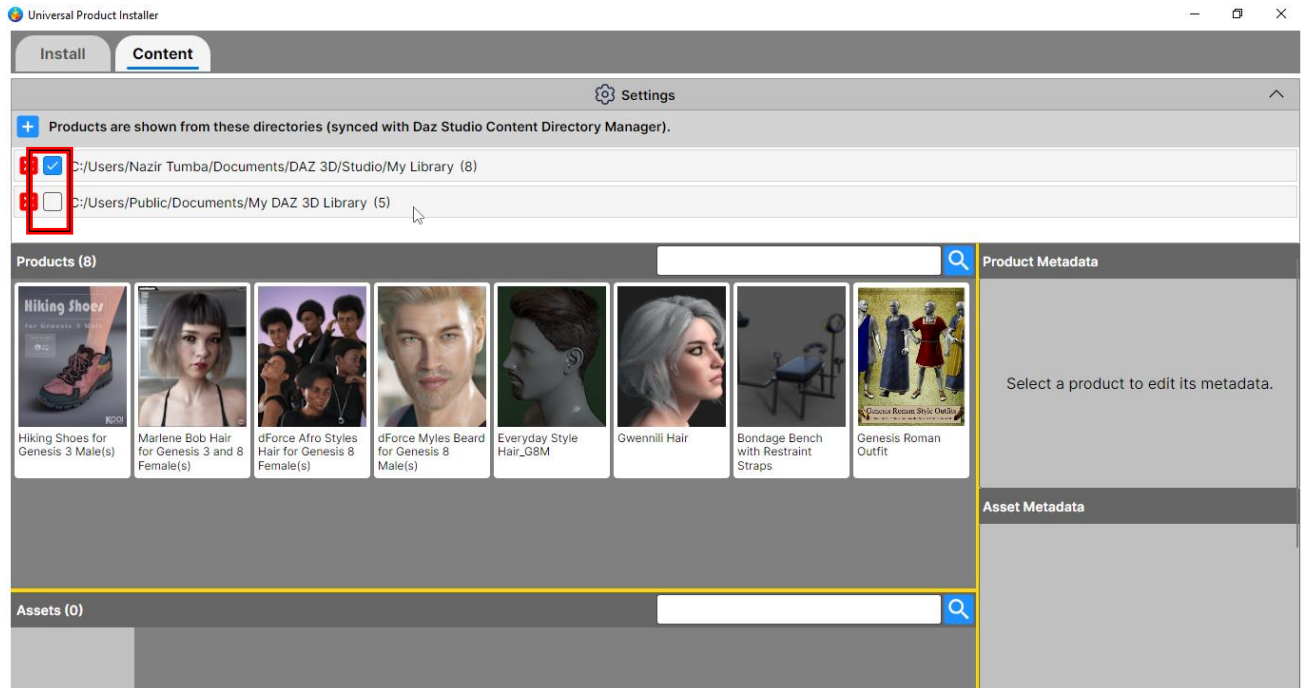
Universal Product Installer

Install | Content

Settings

Products are shown from these directories (synced with Daz Studio Content Directory Manager).

C:/Users/Nazir Tumba/Documents/DAZ 3D/Studio/My Library (8)

C:/Users/Public/Documents/My DAZ 3D Library (5)

Products (8)

Product Metadata

Hiking Shoes for Genesis 3 Male

Hiking Shoes for Genesis 3 Male(s)

Marlene Bob Hair for Genesis 3 and 8 Female(s)

dForce Afro Styles Hair for Genesis 8 Female(s)

dForce Myles Beard for Genesis 8 Male(s)

Everyday Style Hair_G8M

Gwennili Hair

Bondage Bench with Restraint Straps

Genesis Roman Style Outfits

Genesis Roman Outfit

Select a product to edit its metadata.

Asset Metadata

Assets (0)